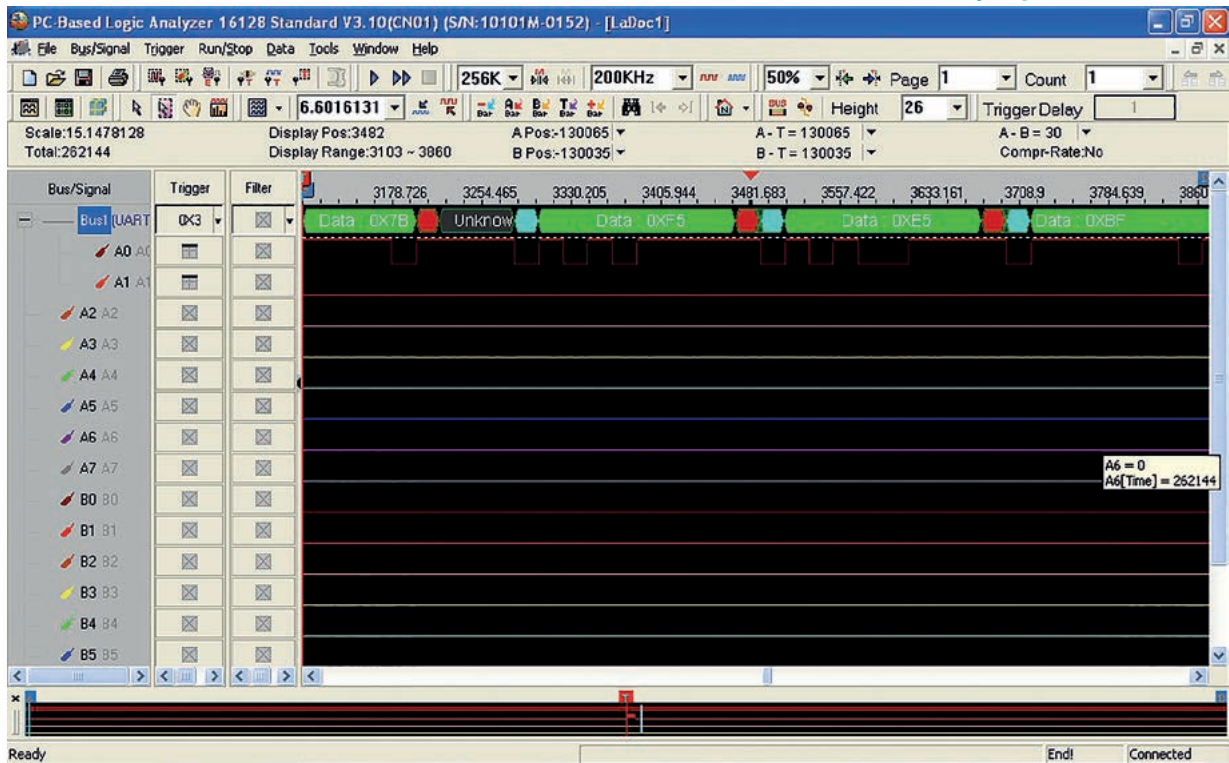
PC-Based Logic Analyzer 16128 Standard V3.10(CN01) (S/N:10101M-0152) - [LaDoc1]

File Bus/Signal Trigger Run/Stop Data Tools Window Help

256K 200KHz 50% Page 1 Count 1

6.6016131 Height 26 Trigger Delay 1

Scale:15.1478128
Total:262144

Display Pos:3482
Display Range:3103 ~ 3860

A Pos:-130065
B Pos:-130035

A - T = 130065
B - T = 130035

A - B = 30
Compr-Rate:No

| Bus/Signal | Trigger | Filter |
|---|---|---|
| Bus1 [UART | 0X3 | |
| A0 A0 | | |
| A1 A1 | | |
| A2 A2 | | |
| A3 A3 | | |
| A4 A4 | | |
| A5 A5 | | |
| A6 A6 | | |
| A7 A7 | | |
| B0 B0 | | |
| B1 B1 | | |
| B2 B2 | | |
| B3 B3 | | |
| B4 B4 | | |
| B5 B5 | | |

3178.726 3254.465 3330.205 3405.944 3481.683 3557.422 3633.161 3708.9 3784.639 3860

Data : 0X7B Unknow Data : 0XF5 Data : 0XE5 Data : 0XBF

A6 = 0
A6[Time] = 262144

Ready End! Connected